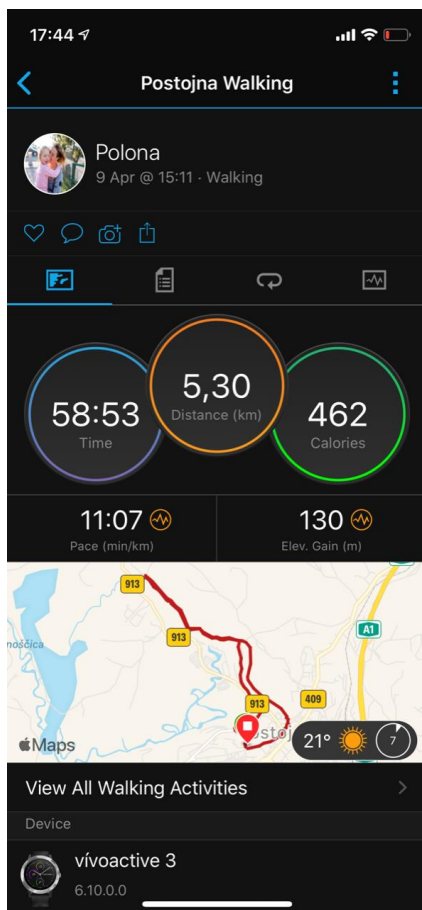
17:44

Postojna Walking

Polona
9 Apr @ 15:11 · Walking

58:53
Time

5,30
Distance (km)

462
Calories

11:07
Pace (min/km)

130
Elev. Gain (m)

913
913
913
409
A1
nošćica
Maps
21°
7

View All Walking Activities

Device

vívoactive 3
6.10.0.0